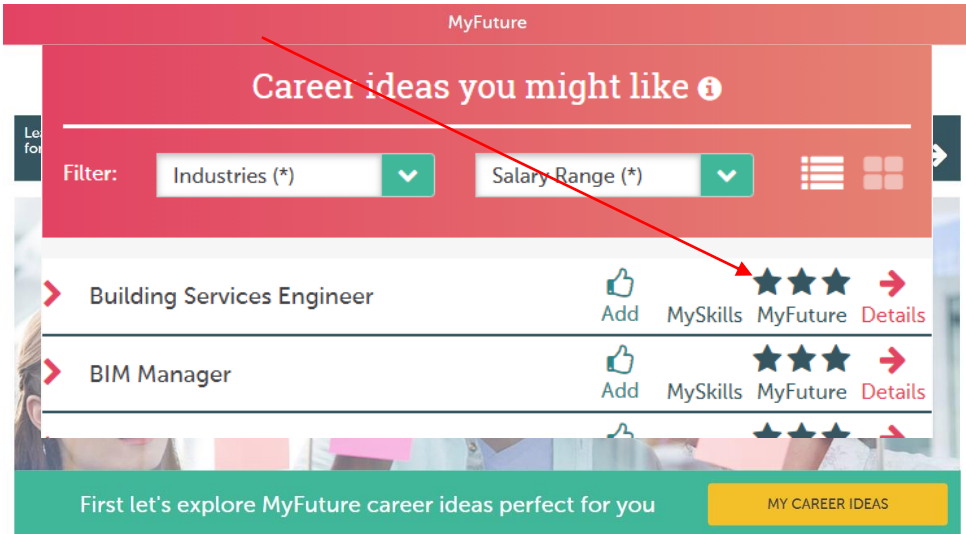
MyFuture

Career ideas you might like

Lea
for

Filter: Industries (*) Salary Range (*)

Building Services Engineer Add MySkills MyFuture Details

BIM Manager Add MySkills MyFuture Details

First let's explore MyFuture career ideas perfect for you

MY CAREER IDEAS